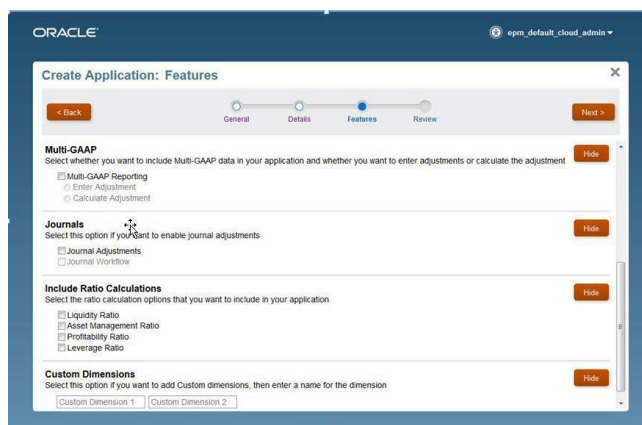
ORACLE

epm_default_cloud_admin ▾

Create Application: Features

×

< Back

General Details Features Review

Next >

Multi-GAAP
Select whether you want to include Multi-GAAP data in your application and whether you want to enter adjustments or calculate the adjustment

Hide

Multi-GAAP Reporting
Enter Adjustment
Calculate Adjustment

Journals
Select this option if you want to enable journal adjustments

Hide

Journal Adjustments
Journal Workflow

Include Ratio Calculations
Select the ratio calculation options that you want to include in your application

Hide

Liquidity Ratio
Asset Management Ratio
Profitability Ratio
Leverage Ratio

Custom Dimensions
Select this option if you want to add Custom dimensions, then enter a name for the dimension

Hide

Custom Dimension 1
Custom Dimension 2